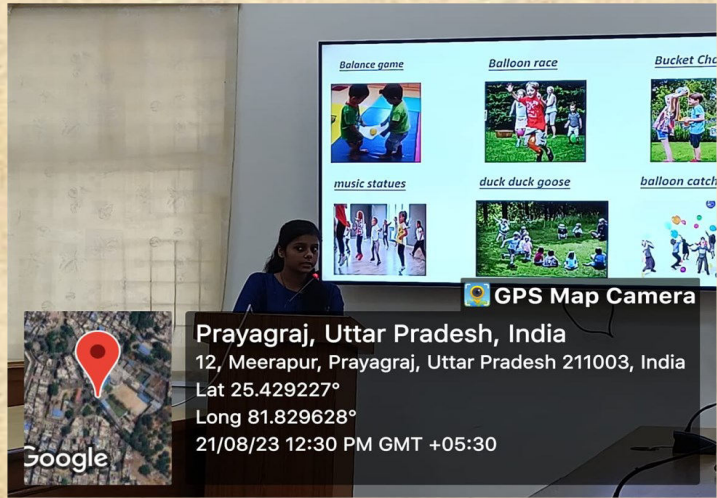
Balance game

Balloon race

Bucket Cho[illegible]

music statues

duck duck goose

balloon catch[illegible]

GPS Map Camera

Prayagraj, Uttar Pradesh, India

12, Meerapur, Prayagraj, Uttar Pradesh 211003, India

Lat 25.429227°

Long 81.829628°

21/08/23 12:30 PM GMT +05:30

Google